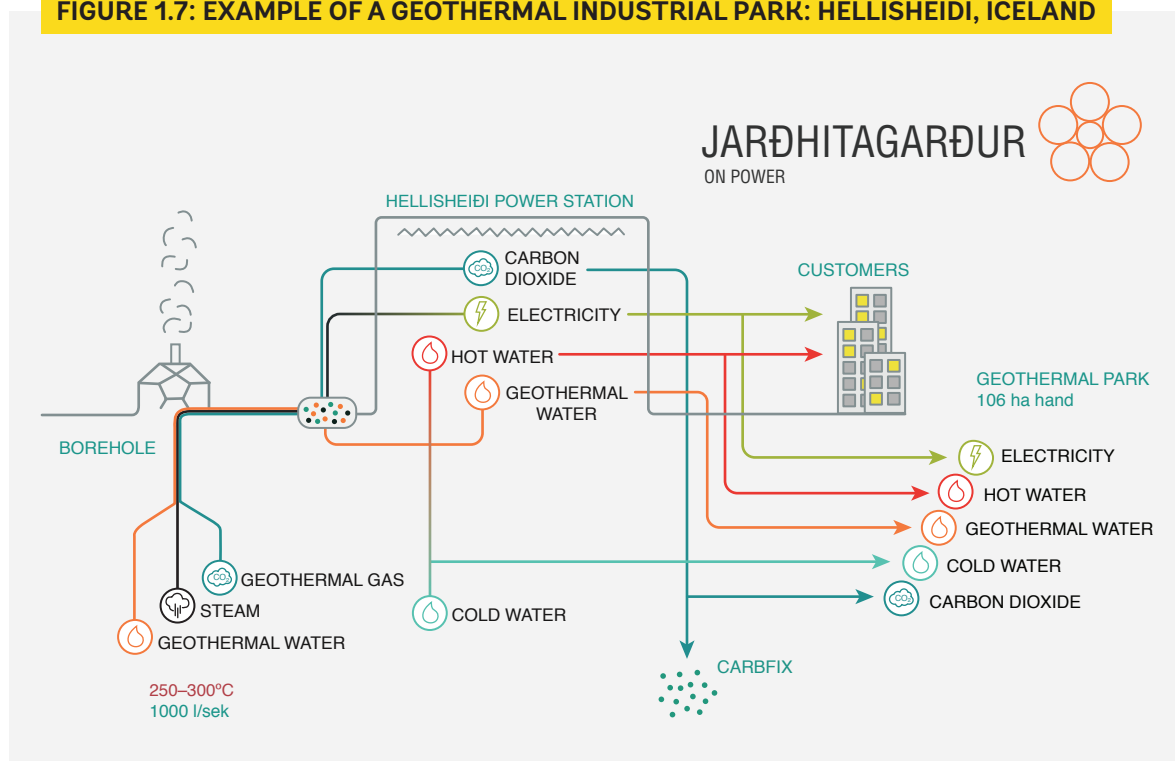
FIGURE 1.7: EXAMPLE OF A GEOTHERMAL INDUSTRIAL PARK: HELLISHEIDI, ICELAND

JARÐHITAGARÐUR
ON POWER

HELLISHEIÐI POWER STATION

CARBON DIOXIDE

ELECTRICITY

HOT WATER

GEOTHERMAL WATER

CUSTOMERS

GEOTHERMAL PARK
106 ha hand

BOREHOLE

ELECTRICITY

HOT WATER

GEOTHERMAL WATER

COLD WATER

CARBON DIOXIDE

GEOTHERMAL GAS

STEAM

GEOTHERMAL WATER

COLD WATER

CARBFIX

250–300ºC
1000 l/sek